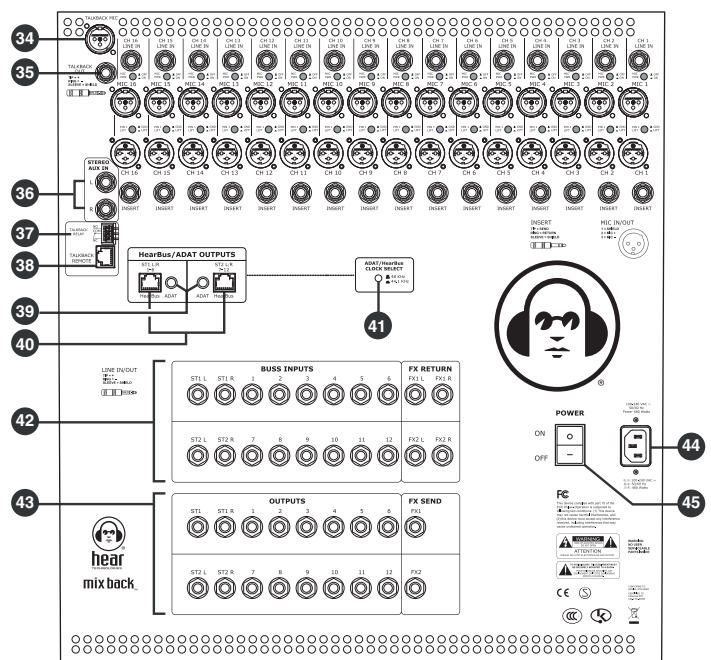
TALKBACK MIC

34

35

TALKBACK

CH 16 LINE IN
CH 15 LINE IN
CH 14 LINE IN
CH 13 LINE IN
CH 12 LINE IN
CH 11 LINE IN
CH 10 LINE IN
CH 9 LINE IN
CH 8 LINE IN
CH 7 LINE IN
CH 6 LINE IN
CH 5 LINE IN
CH 4 LINE IN
CH 3 LINE IN
CH 2 LINE IN
CH 1 LINE IN

MIC 16
MIC 15
MIC 14
MIC 13
MIC 12
MIC 11
MIC 10
MIC 9
MIC 8
MIC 7
MIC 6
MIC 5
MIC 4
MIC 3
MIC 2
MIC 1

CH 16
CH 15
CH 14
CH 13
CH 12
CH 11
CH 10
CH 9
CH 8
CH 7
CH 6
CH 5
CH 4
CH 3
CH 2
CH 1

STEREO AUX IN

36

L

R

INSERT INSERT INSERT INSERT INSERT INSERT INSERT INSERT INSERT INSERT INSERT INSERT INSERT INSERT INSERT INSERT

37

TALKBACK RELAY

38

TALKBACK REMOTE

HearBus/ADAT OUTPUTS

ST1 L/R

ST2 L/R

HearBus

ADAT

ADAT

HearBus

ADAT/HearBus CLOCK SELECT

48 KHz

44.1 KHz

INSERT

MIC IN/OUT

39

40

41

LINE IN/OUT

BUSS INPUTS

FX RETURN

ST1 L
ST1 R
1
2
3
4
5
6
FX1 L
FX1 R

42

ST2 L
ST2 R
7
8
9
10
11
12
FX2 L
FX2 R

POWER

ON

OFF

44

45

43

OUTPUTS

FX SEND

ST1
ST1 R
1
2
3
4
5
6
FX1

ST2 L
ST2 R
7
8
9
10
11
12
FX2

hear

mix back

WARNING

ATTENTION

CE